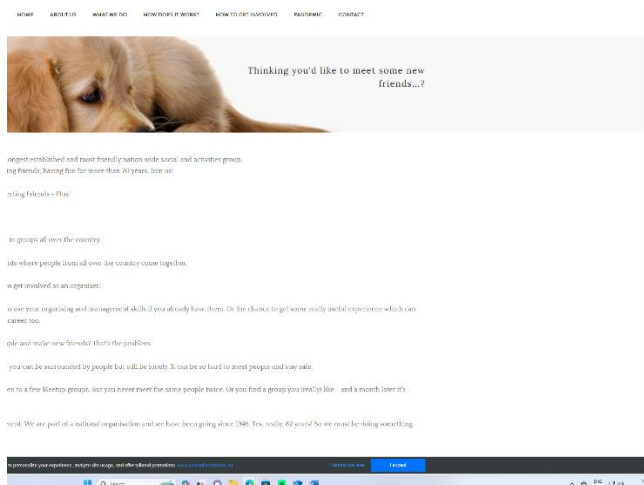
HOME ABOUT US WHAT WE DO HOW DOES IT WORK? HOW TO GET INVOLVED PANDEMIC CONTACT

Thinking you'd like to meet some new friends...?

ongest established and most friendly nation wide social and activities group. ng friends, having fun for more than 70 years. Join us!

eting Friends - Plus!

in groups all over the country.

ide where people from all over the country come together.

o get involved as an organiser.

o use your organising and management skills if you already have them. Or the chance to get some really useful experience which can career too.

ple and make new friends? That's the problem.

you can be surrounded by people but still be lonely. It can be so hard to meet people and stay safe.

en to a few Meetup groups, but you never meet the same people twice. Or you find a group you (really) like – and a month later it's

vent. We are part of a national organisation and we have been going since 1940. Yes, really 82 years! So we must be doing something

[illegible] personalise your experience, analyse site usage, and offer tailored promotions. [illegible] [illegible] I accept

Search ENG